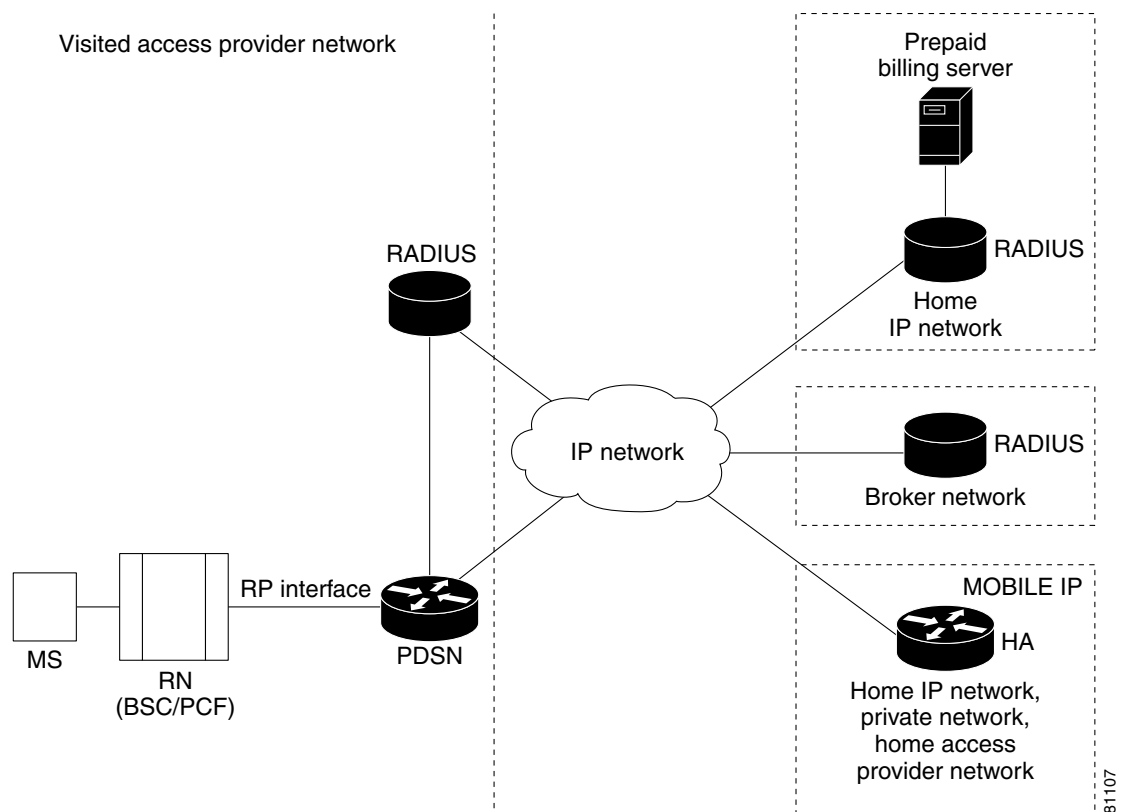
Visited access provider network

Prepaid billing server

RADIUS

Home IP network

RADIUS

IP network

RADIUS

Broker network

MOBILE IP

RP interface

HA

MS

RN (BSC/PCF)

PDSN

Home IP network, private network, home access provider network

81107